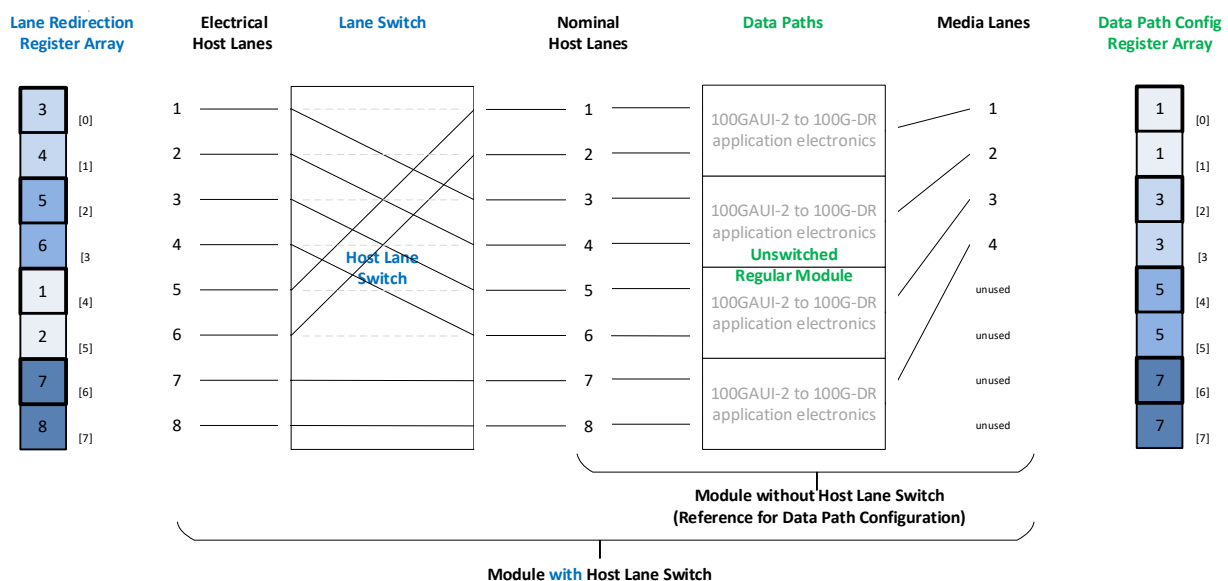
Lane Redirection Register Array

Electrical Host Lanes

Lane Switch

Nominal Host Lanes

Data Paths

Media Lanes

Data Path Config Register Array

| 3 | [0] |
|---|---|
| 4 | [1] |
| 5 | [2] |
| 6 | [3 |
| 1 | [4] |
| 2 | [5] |
| 7 | [6] |
| 8 | [7] |

1
2
3
4
5
6
7
8

Host Lane Switch

1
2
3
4
5
6
7
8

100GAUI-2 to 100G-DR application electronics

100GAUI-2 to 100G-DR application electronics

Unswitched Regular Module

100GAUI-2 to 100G-DR application electronics

100GAUI-2 to 100G-DR application electronics

1
2
3
4
unused
unused
unused
unused

| 1 | [0] |
|---|---|
| 1 | [1] |
| 3 | [2] |
| 3 | [3 |
| 5 | [4] |
| 5 | [5] |
| 7 | [6] |
| 7 | [7] |

Module without Host Lane Switch (Reference for Data Path Configuration)

Module with Host Lane Switch